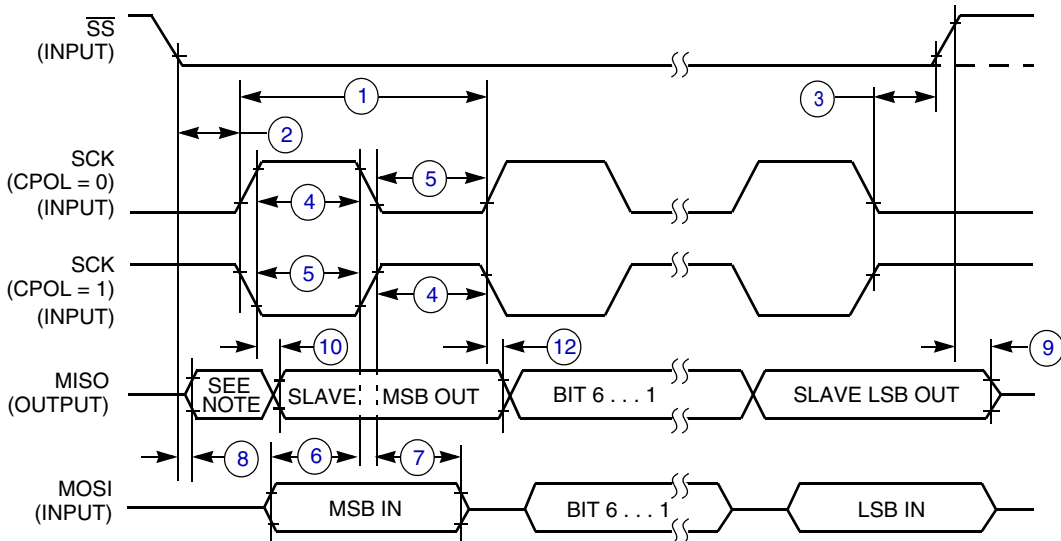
$\overline{SS}$
(INPUT)

1

3

2

SCK
(CPOL = 0)
(INPUT)

4

5

SCK
(CPOL = 1)
(INPUT)

5

4

10

12

9

MISO
(OUTPUT)

SEE NOTE

SLAVE

MSB OUT

BIT 6 . . . 1

SLAVE LSB OUT

8

6

7

MOSI
(INPUT)

MSB IN

BIT 6 . . . 1

LSB IN